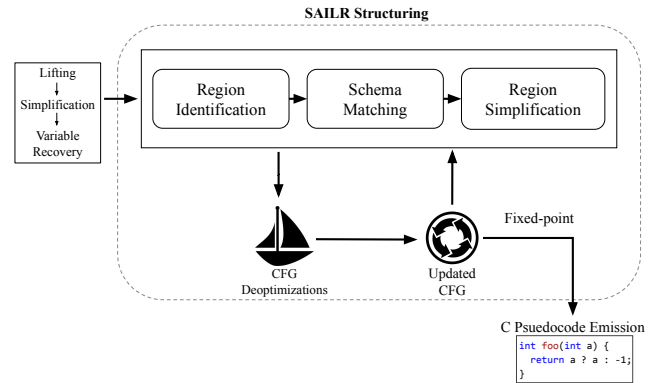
SAILR Structuring

Lifting
Simplification
Variable Recovery

Region Identification

Schema Matching

Region Simplification

CFG Deoptimizations

Updated CFG

Fixed-point

C Psuedocode Emission

int foo(int a) {
  return a ? a : -1;
}